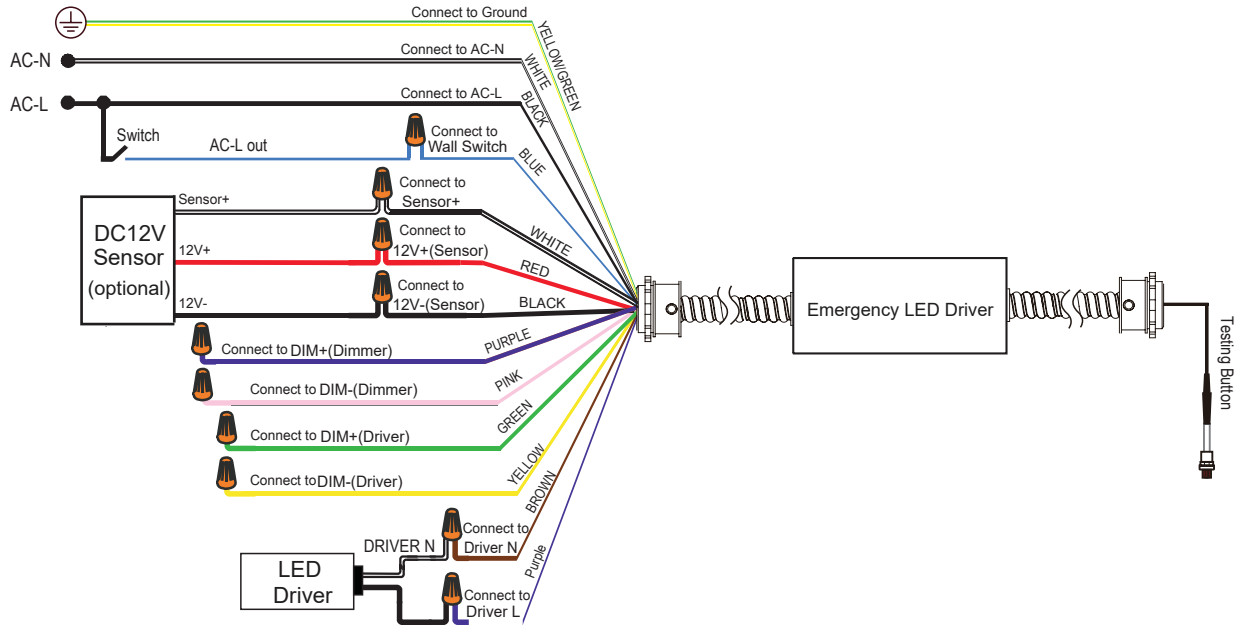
Connect to Ground

YELLOW/GREEN

AC-N

Connect to AC-N

WHITE

AC-L

Connect to AC-L

BLACK

Switch

AC-L out

Connect to Wall Switch

BLUE

DC12V Sensor (optional)

Sensor+

Connect to Sensor+

WHITE

12V+

Connect to 12V+(Sensor)

RED

12V-

Connect to 12V-(Sensor)

BLACK

Connect to DIM+(Dimmer)

PURPLE

Connect to DIM-(Dimmer)

PINK

Connect to DIM+(Driver)

GREEN

Connect to DIM-(Driver)

YELLOW

BROWN

DRIVER N

Connect to Driver N

LED Driver

Connect to Driver L

Purple

Emergency LED Driver

Testing Button